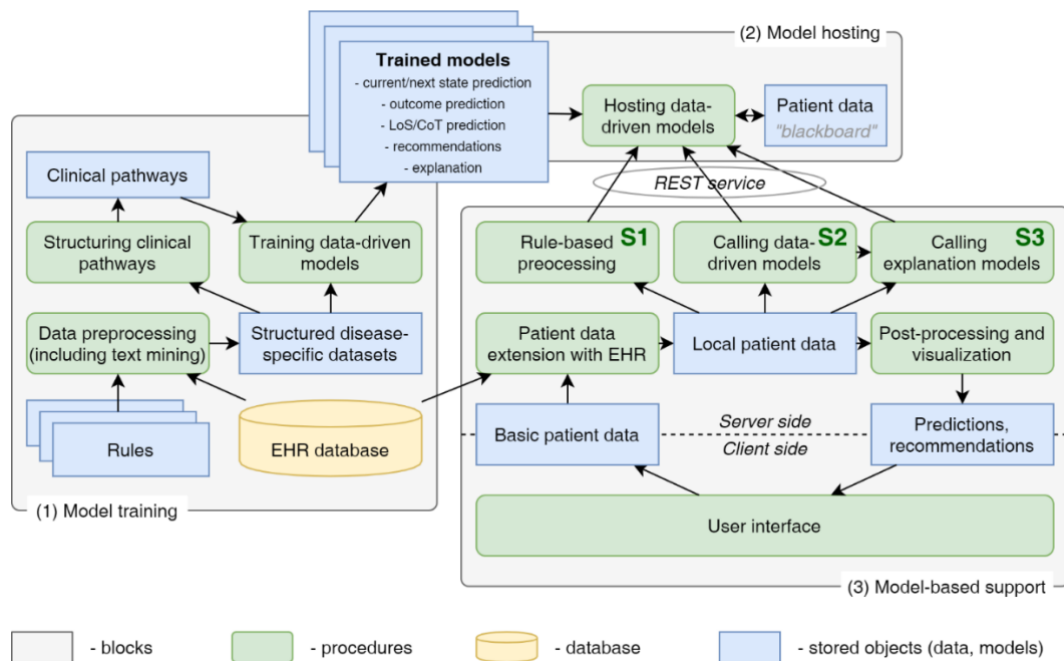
Trained models
- current/next state prediction
- outcome prediction
- LoS/CoT prediction
- recommendations
- explanation

(2) Model hosting

Hosting data-driven models

Patient data
"blackboard"

REST service

Clinical pathways

Structuring clinical pathways

Training data-driven models

Data preprocessing (including text mining)

Structured disease-specific datasets

Rules

EHR database

(1) Model training

Rule-based preocessing S1

Calling data-driven models S2

Calling explanation models S3

Patient data extension with EHR

Local patient data

Post-processing and visualization

Basic patient data

Server side

Client side

Predictions, recommendations

User interface

(3) Model-based support

- blocks
- procedures
- database
- stored objects (data, models)